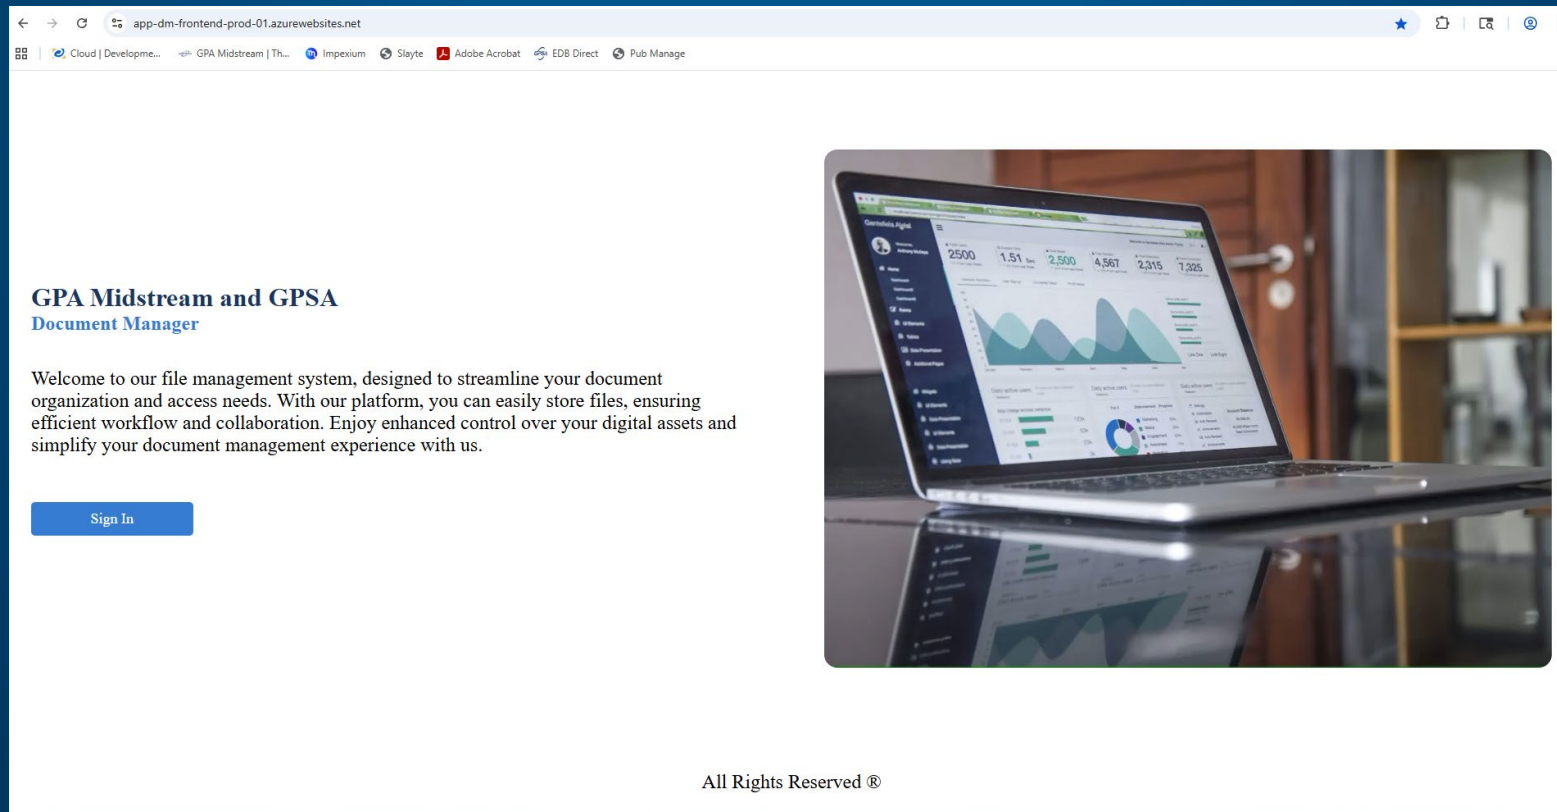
app-dm-frontend-prod-01.azurewebsites.net

Cloud | Developme... GPA Midstream | Th... Impexium Slayte Adobe Acrobat EDB Direct Pub Manage

GPA Midstream and GPSA
Document Manager

Welcome to our file management system, designed to streamline your document organization and access needs. With our platform, you can easily store files, ensuring efficient workflow and collaboration. Enjoy enhanced control over your digital assets and simplify your document management experience with us.

Sign In

2500 1.51 2,500 4,567 2,315 7,325

All Rights Reserved ®